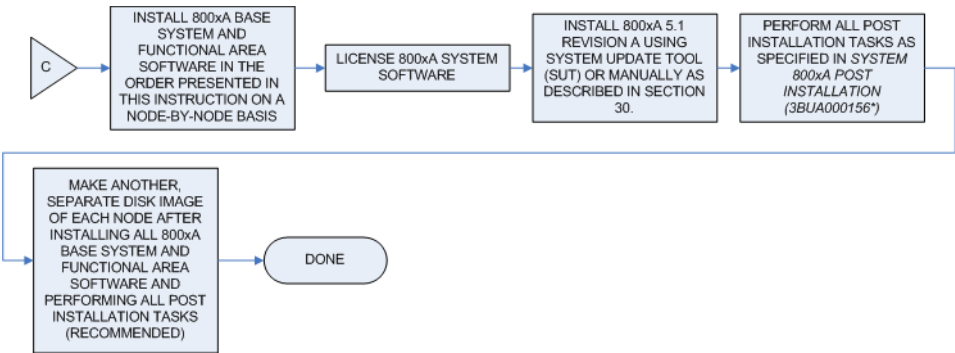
C

INSTALL 800xA BASE SYSTEM AND FUNCTIONAL AREA SOFTWARE IN THE ORDER PRESENTED IN THIS INSTRUCTION ON A NODE-BY-NODE BASIS

LICENSE 800xA SYSTEM SOFTWARE

INSTALL 800xA 5.1 REVISION A USING SYSTEM UPDATE TOOL (SUT) OR MANUALLY AS DESCRIBED IN SECTION 30.

PERFORM ALL POST INSTALLATION TASKS AS SPECIFIED IN SYSTEM 800xA POST INSTALLATION (3BUA000156*)

MAKE ANOTHER, SEPARATE DISK IMAGE OF EACH NODE AFTER INSTALLING ALL 800xA BASE SYSTEM AND FUNCTIONAL AREA SOFTWARE AND PERFORMING ALL POST INSTALLATION TASKS (RECOMMENDED)

DONE